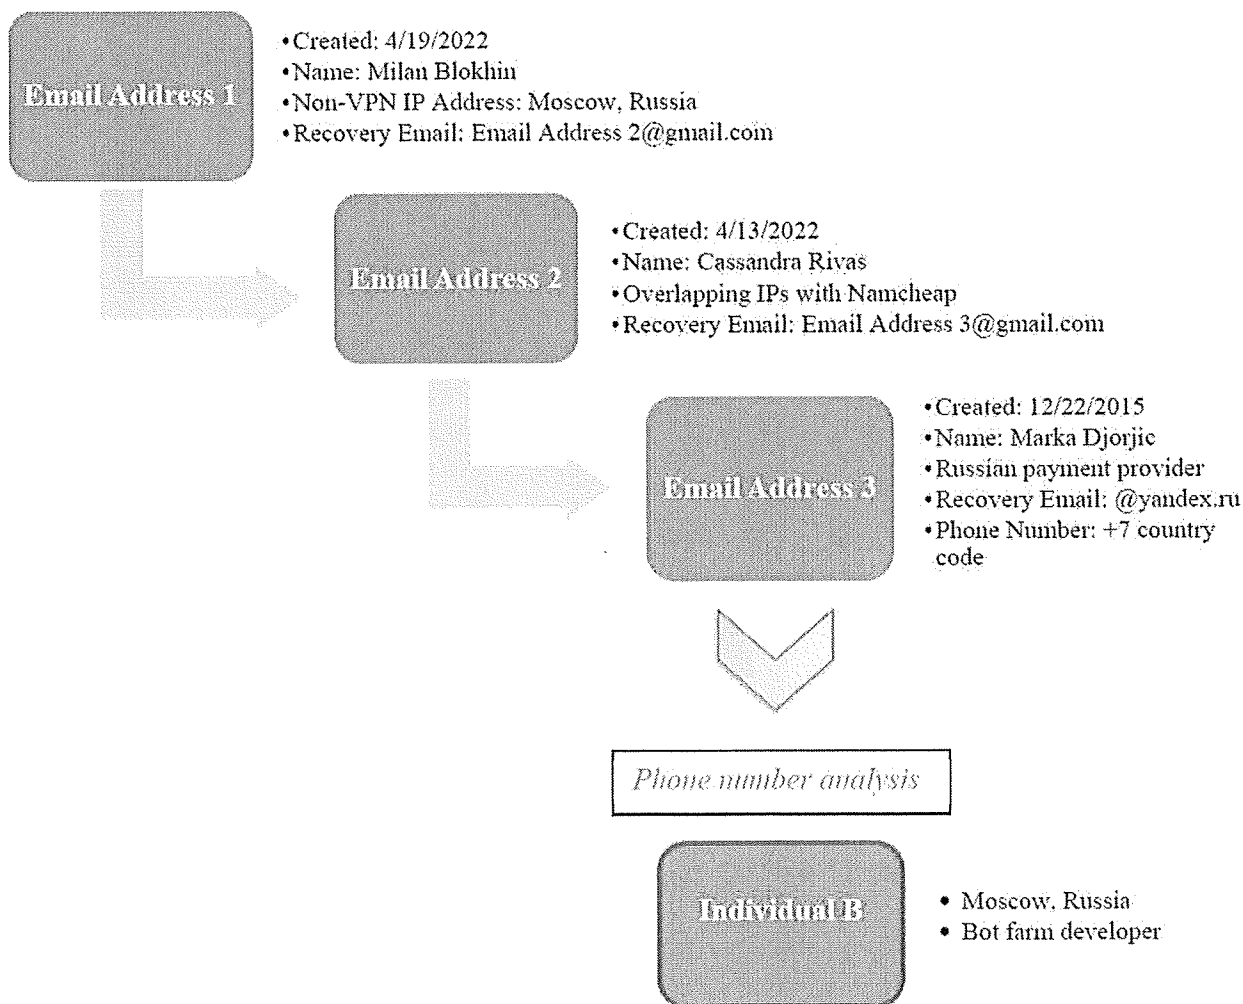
Email Address 1

• Created: 4/19/2022
• Name: Milan Blokhin
• Non-VPN IP Address: Moscow, Russia
• Recovery Email: Email Address 2@gmail.com

Email Address 2

• Created: 4/13/2022
• Name: Cassandra Rivas
• Overlapping IPs with Namcheap
• Recovery Email: Email Address 3@gmail.com

Email Address 3

• Created: 12/22/2015
• Name: Marka Djorjic
• Russian payment provider
• Recovery Email: @yandex.ru
• Phone Number: +7 country code

Phone number analysis

Individual B

• Moscow, Russia
• Bot farm developer